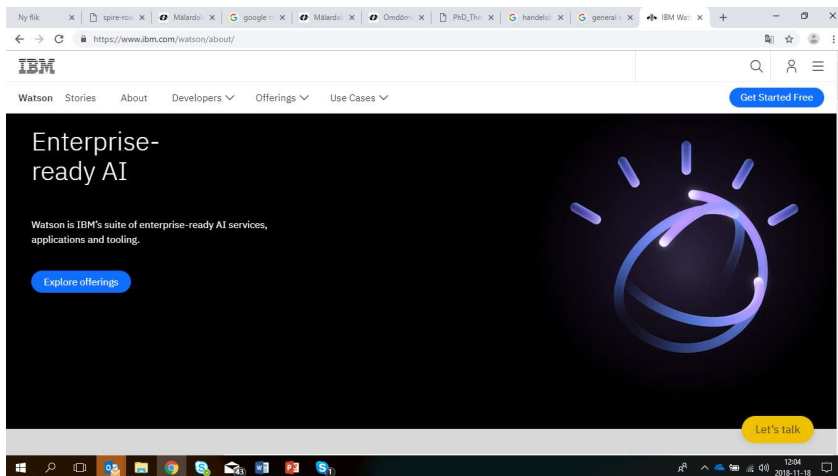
Ny flik × spire-roa × Mälarda × google t × Mälarda × Omdöm × PhD_The × handelsh × general × IBM Wat × +

https://www.ibm.com/watson/about/

IBM

Watson Stories About Developers Offerings Use Cases

Get Started Free

Enterprise-ready AI

Watson is IBM's suite of enterprise-ready AI services, applications and tooling.

Explore offerings

Let's talk

12:04
2018-11-18